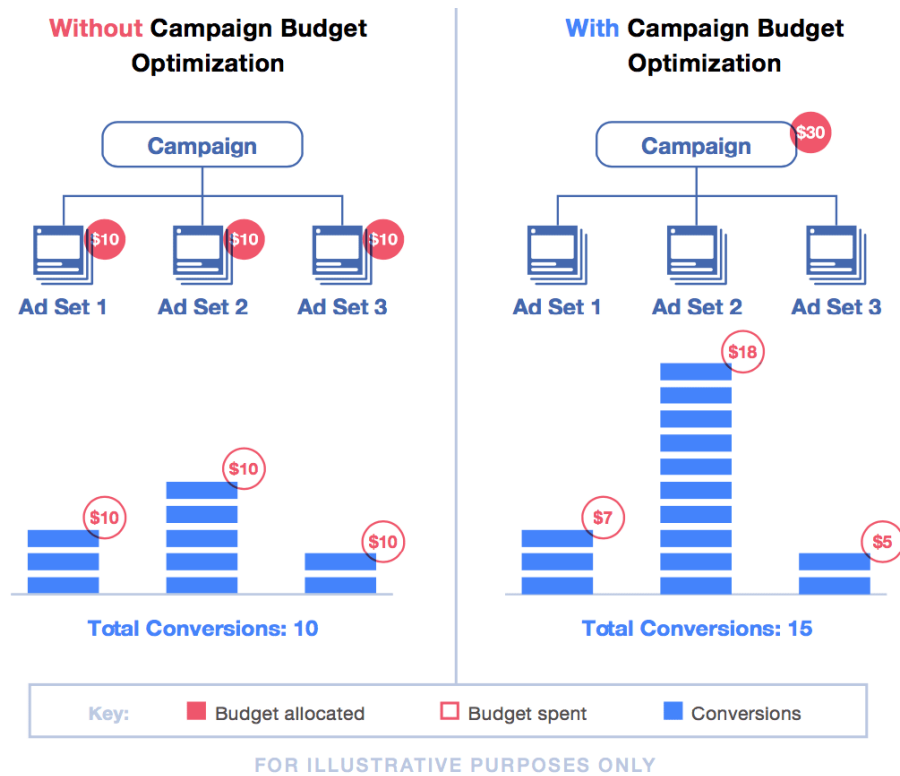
Without Campaign Budget Optimization

Campaign

$10 $10 $10

Ad Set 1 Ad Set 2 Ad Set 3

$10 $10 $10

Total Conversions: 10

With Campaign Budget Optimization

Campaign $30

Ad Set 1 Ad Set 2 Ad Set 3

$18

$7 $5

Total Conversions: 15

Key: Budget allocated Budget spent Conversions

FOR ILLUSTRATIVE PURPOSES ONLY